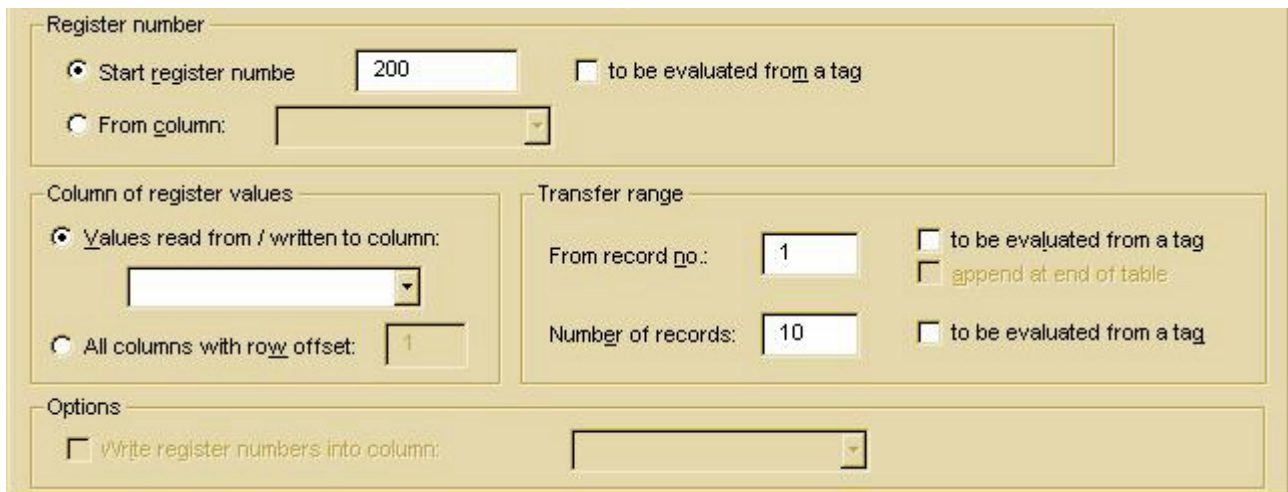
Register number

Start register numbe 200

to be evaluated from a tag

From column:

Column of register values

Values read from / written to column:

All columns with row offset: 1

Transfer range

From record no.: 1

to be evaluated from a tag

append at end of table

Number of records: 10

to be evaluated from a tag

Options

Write register numbers into column: